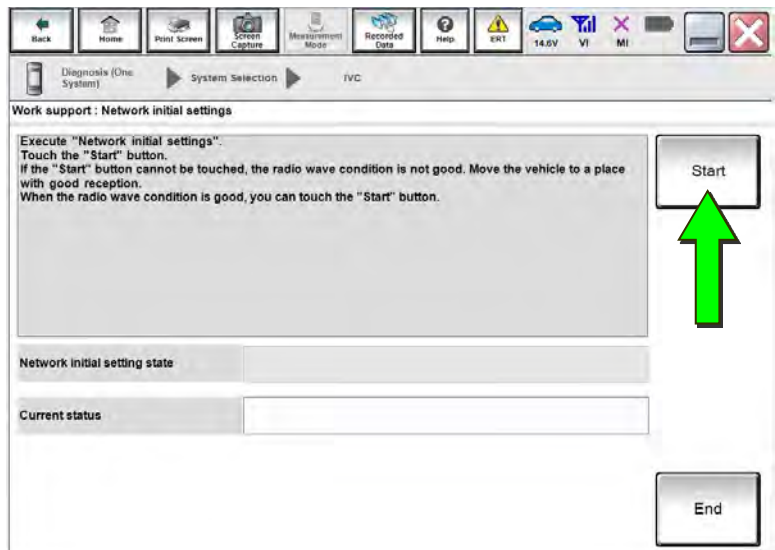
Back
Home
Print Screen
Screen Capture
Measurement Mode
Recorded Data
Help
ERT
14.6V
VI
MI

Diagnosis (One System)
System Selection
IVC

Work support : Network initial settings

Execute "Network initial settings".
Touch the "Start" button.
If the "Start" button cannot be touched, the radio wave condition is not good. Move the vehicle to a place with good reception.
When the radio wave condition is good, you can touch the "Start" button.

Start

Network initial setting state

Current status

End